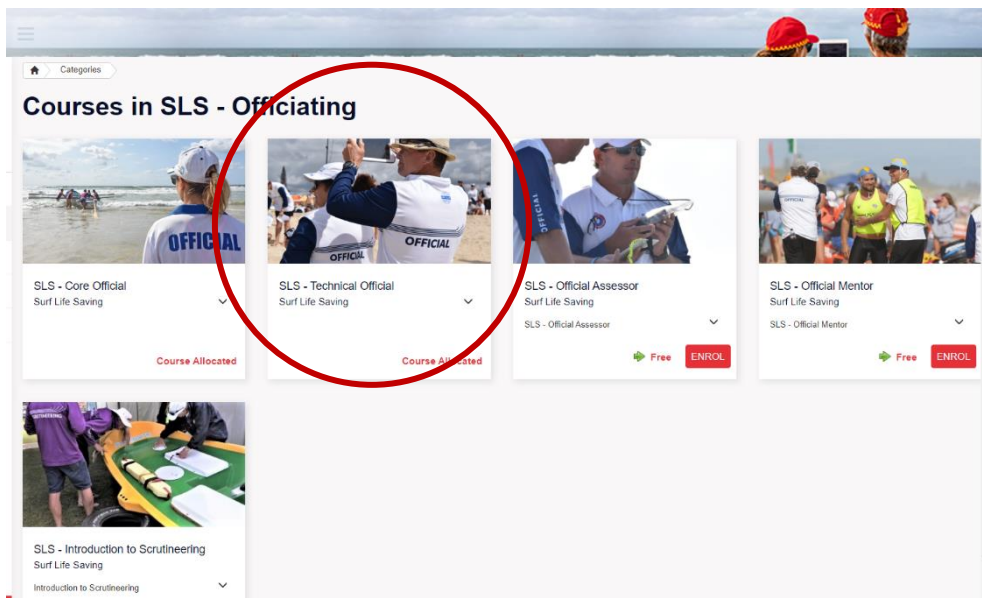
Categories

Courses in SLS - Officiating

OFFICIAL

SLS - Core Official
Surf Life Saving

Course Allocated

OFFICIAL

OFFICIAL

SLS - Technical Official
Surf Life Saving

Course Allocated

OFFICIAL

SLS - Official Assessor
Surf Life Saving

SLS - Official Assessor

Free ENROL

OFFICIAL

SLS - Official Mentor
Surf Life Saving

SLS - Official Mentor

Free ENROL

SCRUTINEERING

SLS - Introduction to Scrutineering
Surf Life Saving

Introduction to Scrutineering